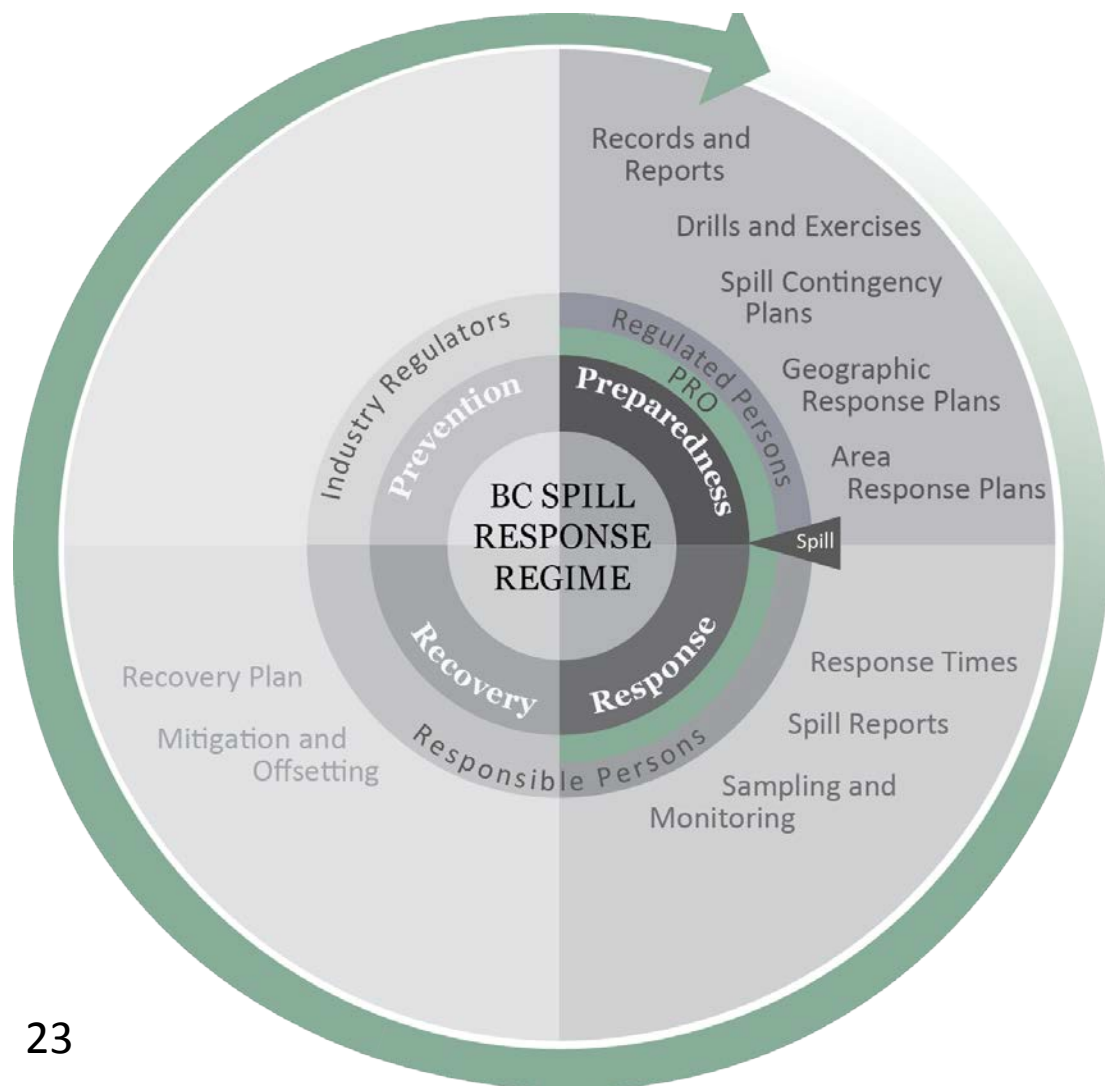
Records and Reports

Drills and Exercises

Spill Contingency Plans

Geographic Response Plans

Area Response Plans

Industry Regulators

Regulated Persons

PRO

Prevention

Preparedness

BC SPILL RESPONSE REGIME

Spill

Recovery

Response

Responsible Persons

Recovery Plan

Mitigation and Offsetting

Response Times

Spill Reports

Sampling and Monitoring

23